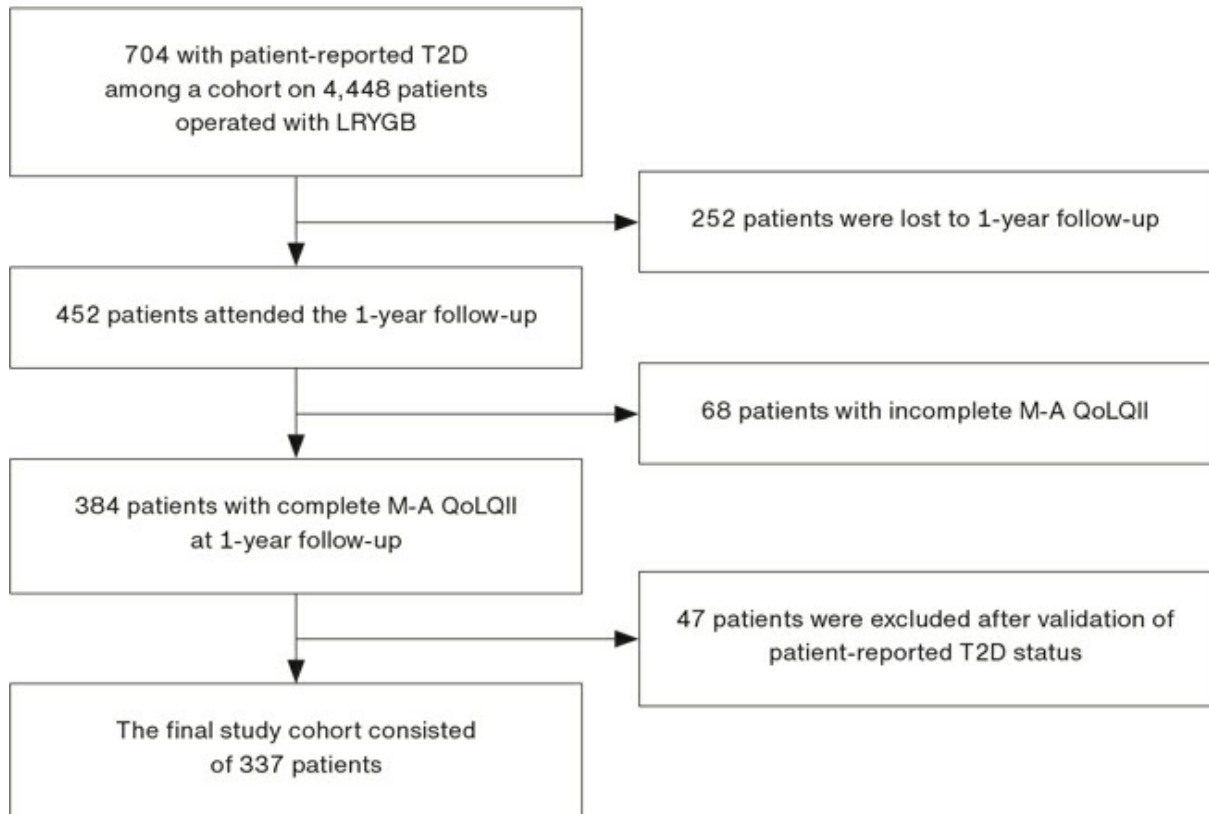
704 with patient-reported T2D among a cohort on 4,448 patients operated with LRYGB

252 patients were lost to 1-year follow-up

452 patients attended the 1-year follow-up

68 patients with incomplete M-A QoLQII

384 patients with complete M-A QoLQII at 1-year follow-up

47 patients were excluded after validation of patient-reported T2D status

The final study cohort consisted of 337 patients